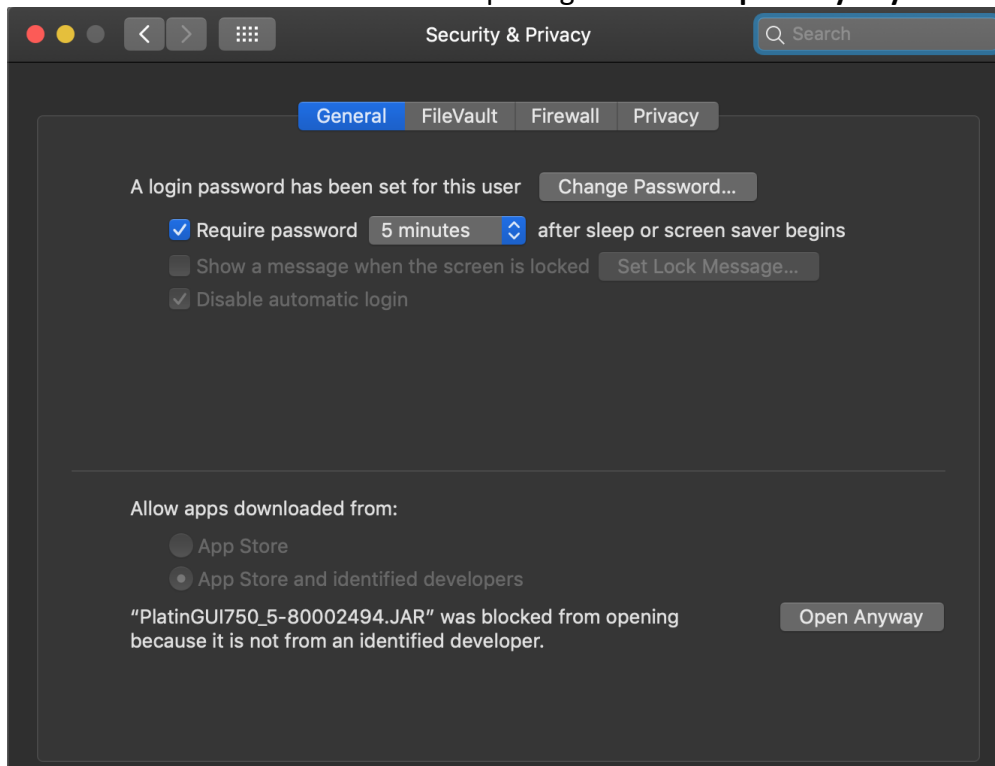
Security & Privacy

Search

General FileVault Firewall Privacy

A login password has been set for this user Change Password...

Require password 5 minutes after sleep or screen saver begins

Show a message when the screen is locked Set Lock Message...

Disable automatic login

Allow apps downloaded from:

App Store

App Store and identified developers

"PlatinGUI750_5-80002494.JAR" was blocked from opening because it is not from an identified developer.

Open Anyway